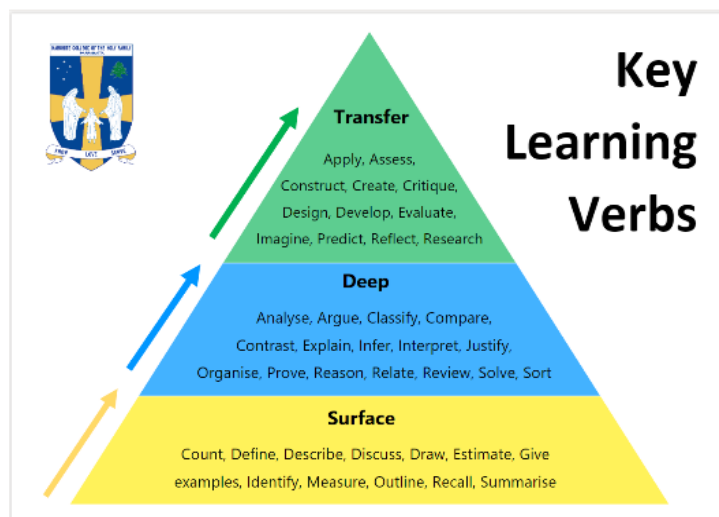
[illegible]

Key Learning Verbs

Transfer

Apply, Assess, Construct, Create, Critique, Design, Develop, Evaluate, Imagine, Predict, Reflect, Research

Deep

Analyse, Argue, Classify, Compare, Contrast, Explain, Infer, Interpret, Justify, Organise, Prove, Reason, Relate, Review, Solve, Sort

Surface

Count, Define, Describe, Discuss, Draw, Estimate, Give examples, Identify, Measure, Outline, Recall, Summarise